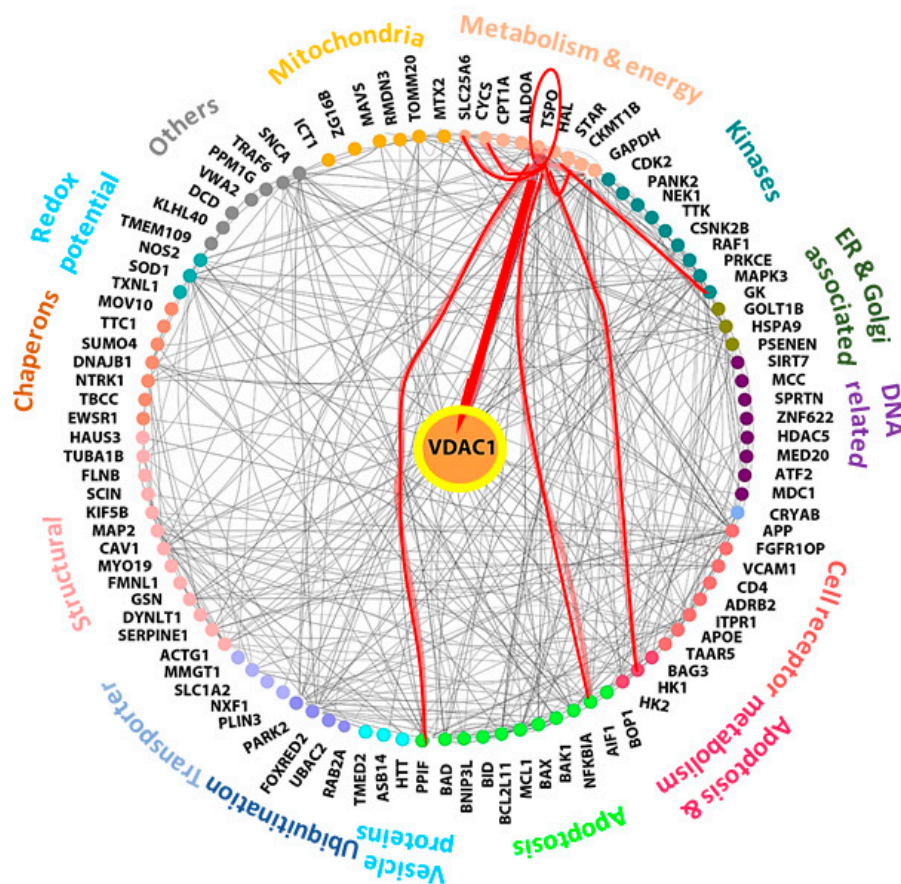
Mitochondria
Metabolism & energy
Others
Kinases
Redox potential
ER & Golgi associated
Chaperons
DNA related
Structural
Cell receptor
Apoptosis & metabolism
Transporter
Ubiquitination
Vesicle proteins
Apoptosis

ICT1 ZG16B MAVS RMDN3 TOMM20 MTX2 SLC25A6 CYCS CPT1A ALDOA TSPO HAL STAR CKMT1B GAPDH CDK2 PANK2 NEK1 TTK CSNK2B RAF1 PRKCE MAPK3 GK GOLT1B HSPA9 PSENEN SIRT7 MCC SPRTN ZNF622 HDAC5 MED20 ATF2 MDC1 CRYAB APP FGFR1OP VCAM1 CD4 ADRB2 ITPR1 APOE TAAR5 BAG3 HK1 HK2 BOP1 AIF1 NFKBIA BAK1 BAX MCL1 BCL2L11 BID BNIP3L BAD PPIF HTT ASB14 TMED2 RAB2A UBAC2 FOXRED2 PARK2 PLIN3 NXF1 SLC1A2 MMGT1 ACTG1 SERPINE1 DYNLT1 GSN FMNL1 MYO19 CAV1 MAP2 KIF5B SCIN FLNB TUBA1B HAUS3 EWSR1 TBCC NTRK1 DNAJB1 SUMO4 TTC1 MOV10 TXNL1 SOD1 NOS2 TMEM109 KLHL40 DCD VWA2 PPM1G TRAF6 SNCA

VDAC1